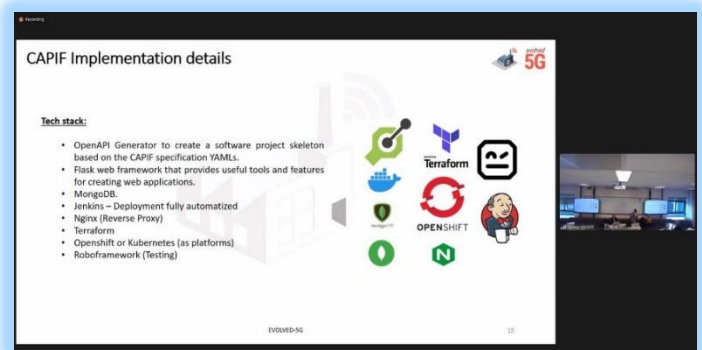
Recording

CAPIF Implementation details

evolved 5G

Tech stack:

- OpenAPI Generator to create a software project skeleton based on the CAPIF specification YAMLs.
- Flask web framework that provides useful tools and features for creating web applications.
- MongoDB.
- Jenkins – Deployment fully automatized
- Nginx (Reverse Proxy)
- Terraform
- Openshift or Kubernetes (as platforms)
- Roboframework (Testing)

Terraform

OPENSHIFT

EVOLVED-5G

15